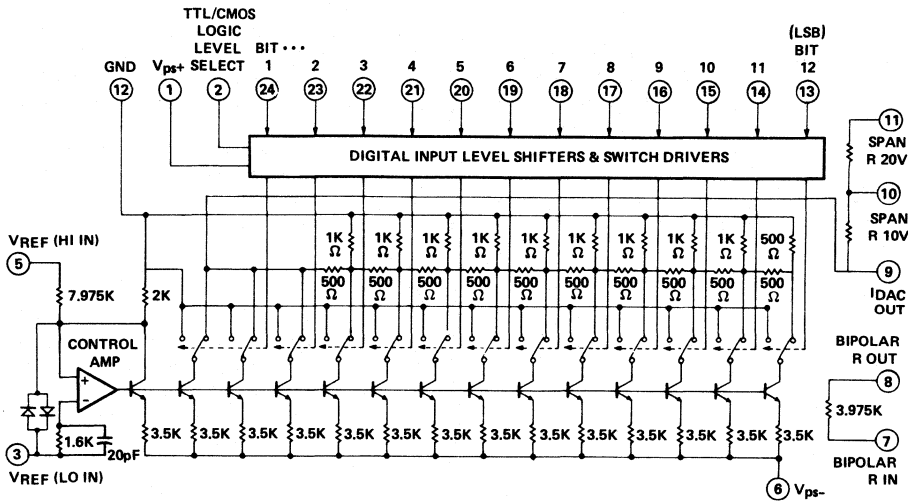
GND
12
$V_{ps+}$
1
TTL/CMOS LOGIC LEVEL SELECT
2
BIT • • •
1
24
2
23
3
22
4
21
5
20
6
19
7
18
8
17
9
16
10
15
11
14
(LSB) BIT 12
13

DIGITAL INPUT LEVEL SHIFTERS & SWITCH DRIVERS

11
SPAN R 20V
10
SPAN R 10V
9
$I_{DAC}$ OUT

$V_{REF}$ (HI IN)
5
7.975K
2K
1K Ω
1K Ω
1K Ω
1K Ω
1K Ω
1K Ω
1K Ω
1K Ω
1K Ω
1K Ω
500 Ω
500 Ω
500 Ω
500 Ω
500 Ω
500 Ω
500 Ω
500 Ω
500 Ω
500 Ω
500 Ω
500 Ω

CONTROL AMP
+
-

BIPOLAR R OUT
8
3.975K
7
BIPOLAR R IN

1.6K
20pF
3.5K
3.5K
3.5K
3.5K
3.5K
3.5K
3.5K
3.5K
3.5K
3.5K
3.5K
3.5K
3.5K

3
$V_{REF}$ (LO IN)
6
$V_{ps-}$